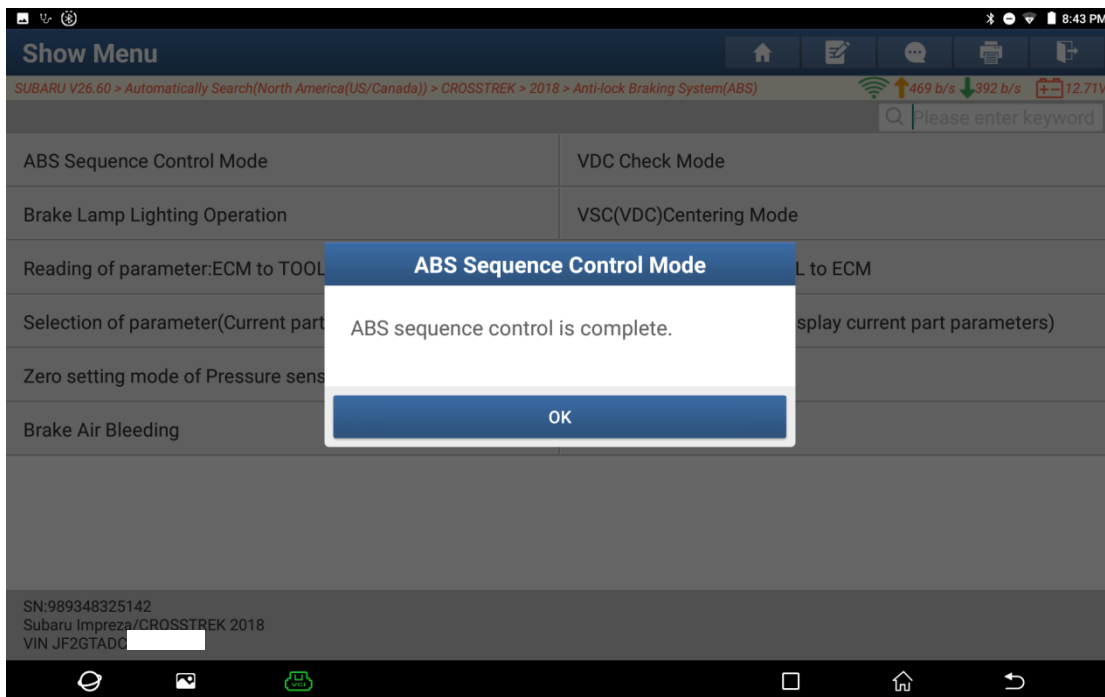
8:43 PM

Show Menu

SUBARU V26.60 > Automatically Search(North America(US/Canada)) > CROSSTREK > 2018 > Anti-lock Braking System(ABS)

469 b/s 392 b/s 12.71V

Please enter keyword

ABS Sequence Control Mode | VDC Check Mode

Brake Lamp Lighting Operation | VSC(VDC)Centering Mode

Reading of parameter:ECM to TOOL | L to ECM

Selection of parameter(Current part | splay current part parameters)

Zero setting mode of Pressure sens

Brake Air Bleeding

ABS Sequence Control Mode

ABS sequence control is complete.

OK

SN:989348325142
Subaru Impreza/CROSSTREK 2018
VIN JF2GTADC

VCI